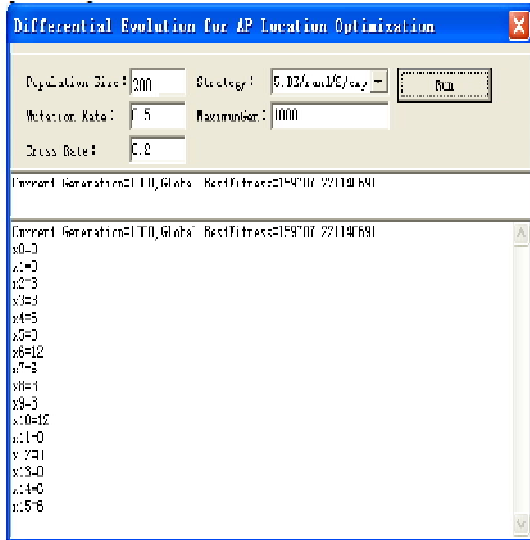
Differential Evolution for AP Location Optimization

Population Size: 200
Strategy: 5.DE/rand/1/exp
Run
Mutation Rate: 0.5
MaximumGen: 1000
Cross Rate: 0.2

Current Generation=1110,Global BestFitness=159707.2219690

Current Generation=1110,Global BestFitness=159707.2219690
x0=0
x1=0
x2=3
x3=3
x4=5
x5=0
x6=12
x7=3
x8=1
x9=3
x10=12
x11=0
x12=1
x13=0
x14=0
x15=8